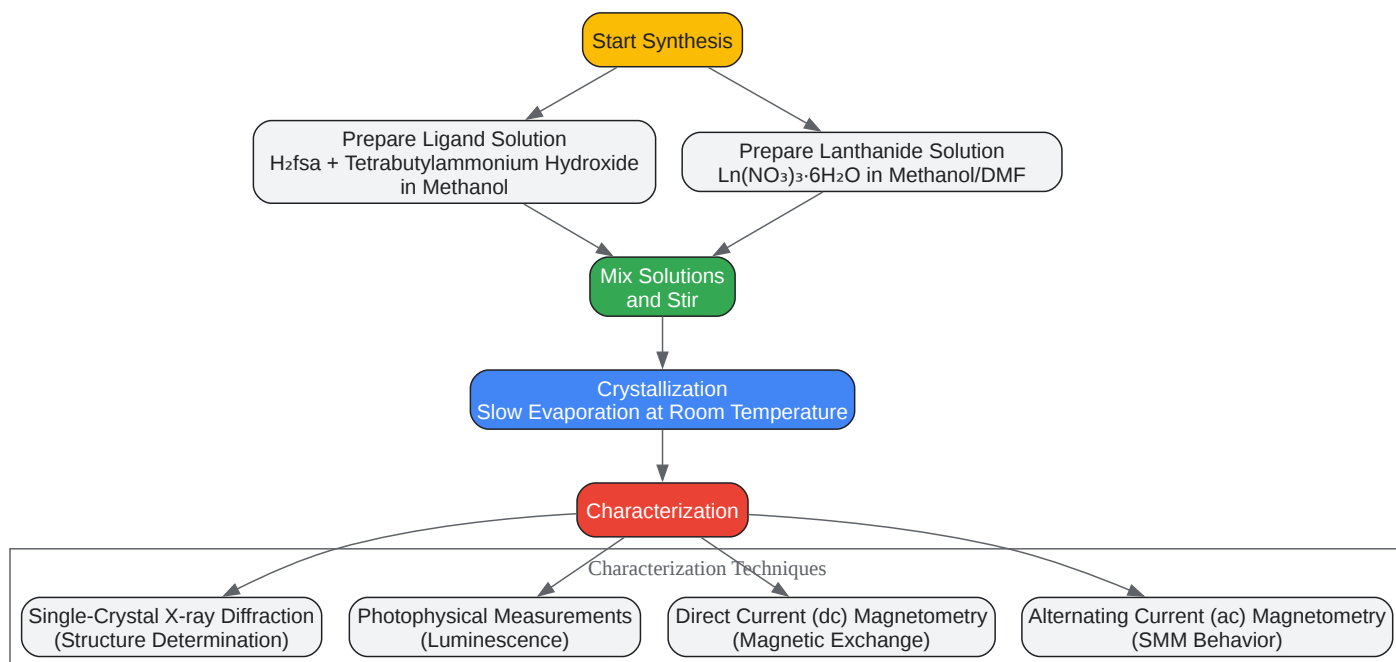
Start Synthesis

Prepare Ligand Solution
$H_2$fsa + Tetrabutylammonium Hydroxide in Methanol

Prepare Lanthanide Solution
$Ln(NO_3)_3 \cdot 6H_2O$ in Methanol/DMF

Mix Solutions and Stir

Crystallization
Slow Evaporation at Room Temperature

Characterization

Characterization Techniques

Single-Crystal X-ray Diffraction
(Structure Determination)

Photophysical Measurements
(Luminescence)

Direct Current (dc) Magnetometry
(Magnetic Exchange)

Alternating Current (ac) Magnetometry
(SMM Behavior)